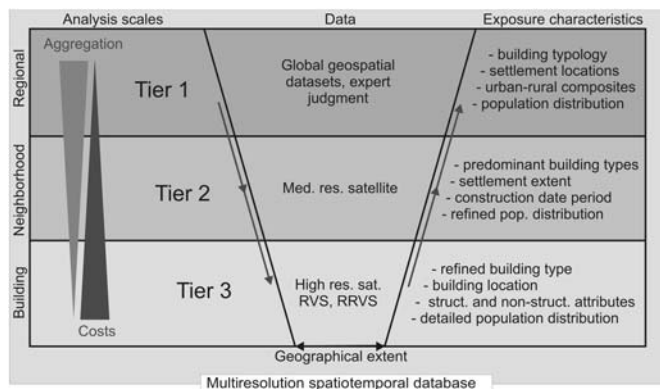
Analysis scales

Data

Exposure characteristics

Aggregation

Regional

Tier 1

Global geospatial datasets, expert judgment

- building typology
- settlement locations
- urban-rural composites
- population distribution

Neighborhood

Tier 2

Med. res. satellite

- predominant building types
- settlement extent
- construction date period
- refined pop. distribution

Building

Tier 3

High res. sat. RVS, RRVS

- refined building type
- building location
- struct. and non-struct. attributes
- detailed population distribution

Costs

Geographical extent

Multiresolution spatiotemporal database